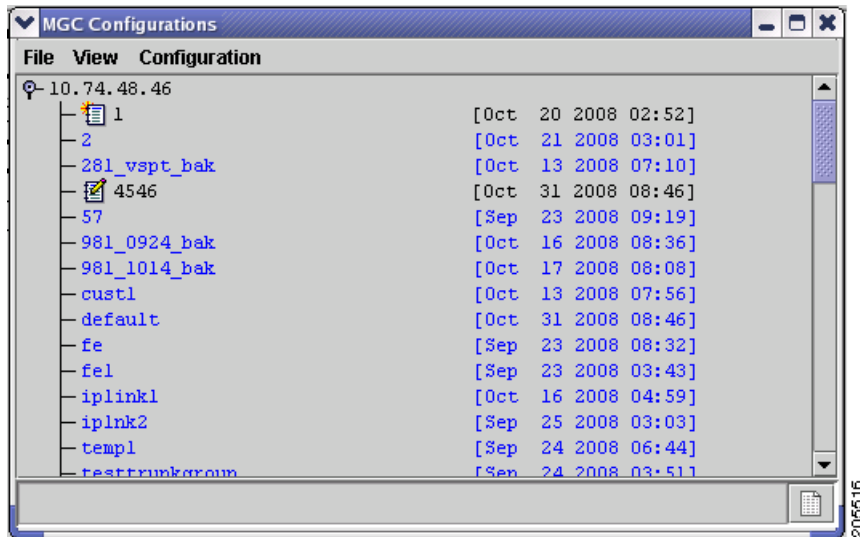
MGC Configurations

File View Configuration

10.74.48.46

1 [Oct 20 2008 02:52]
2 [Oct 21 2008 03:01]
281_vspt_bak [Oct 13 2008 07:10]
4546 [Oct 31 2008 08:46]
57 [Sep 23 2008 09:19]
981_0924_bak [Oct 16 2008 08:36]
981_1014_bak [Oct 17 2008 08:08]
cust1 [Oct 13 2008 07:56]
default [Oct 31 2008 08:46]
fe [Sep 23 2008 08:32]
fe1 [Sep 23 2008 03:43]
iplink1 [Oct 16 2008 04:59]
iplnk2 [Sep 25 2008 03:03]
temp1 [Sep 24 2008 06:44]
testtrunkgroup [Sep 24 2008 03:51]

205616